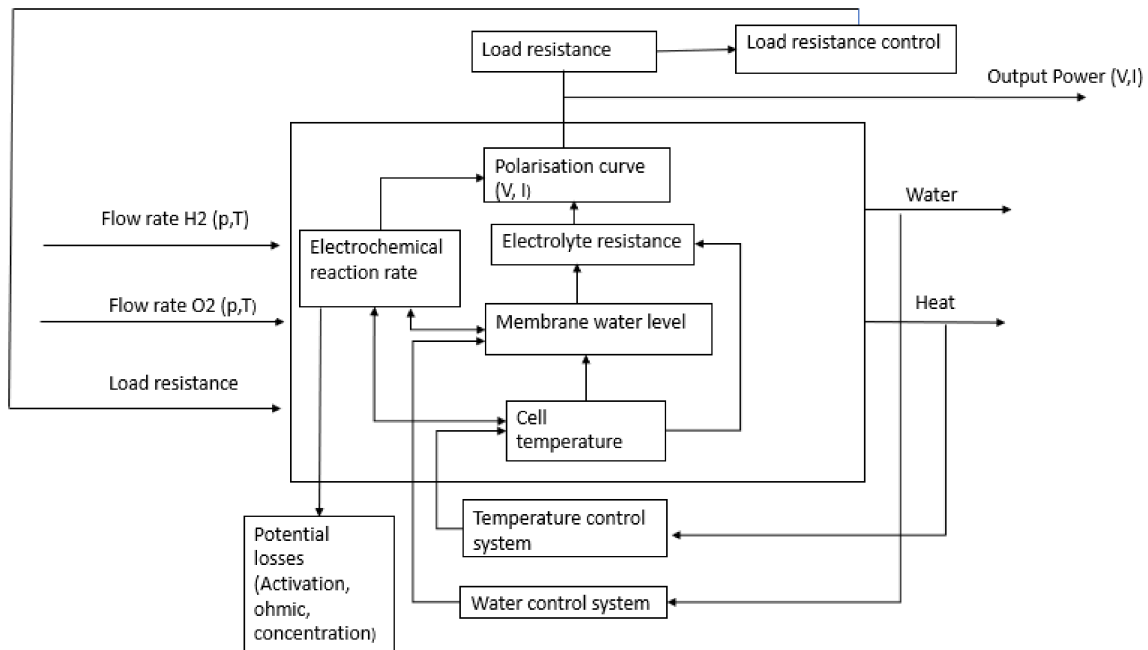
Load resistance

Load resistance control

Output Power (V,I)

Polarisation curve (V, I)

Water

Flow rate H2 (p,T)

Electrochemical reaction rate

Electrolyte resistance

Flow rate O2 (p,T)

Heat

Membrane water level

Load resistance

Cell temperature

Temperature control system

Potential losses (Activation, ohmic, concentration)

Water control system